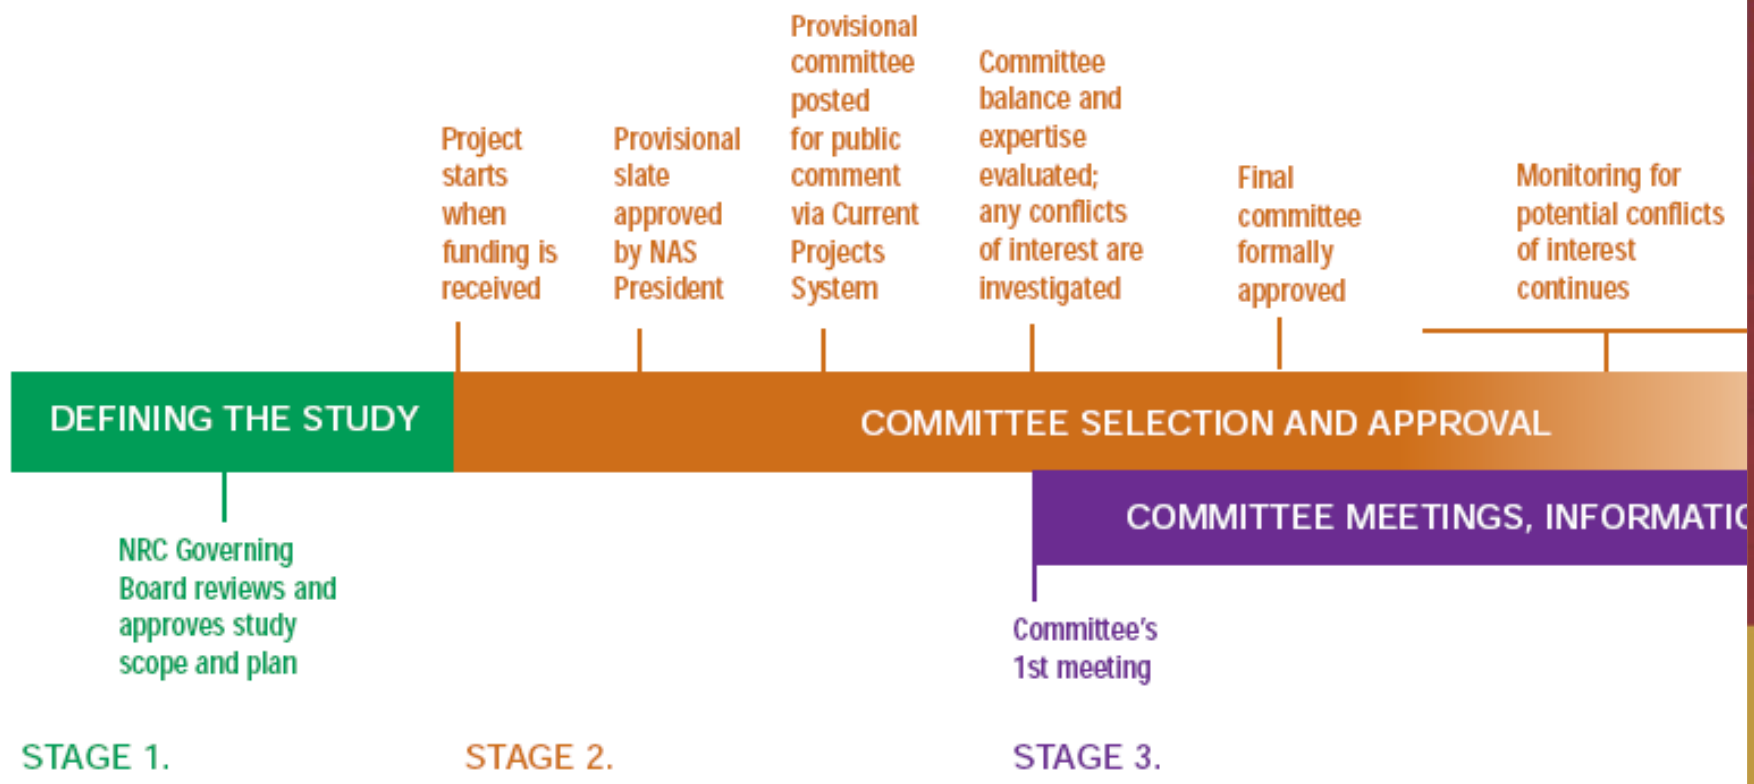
Project starts when funding is received

Provisional slate approved by NAS President

Provisional committee posted for public comment via Current Projects System

Committee balance and expertise evaluated; any conflicts of interest are investigated

Final committee formally approved

Monitoring for potential conflicts of interest continues

DEFINING THE STUDY

COMMITTEE SELECTION AND APPROVAL

COMMITTEE MEETINGS, INFORMATI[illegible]

NRC Governing Board reviews and approves study scope and plan

Committee's 1st meeting

STAGE 1.

STAGE 2.

STAGE 3.